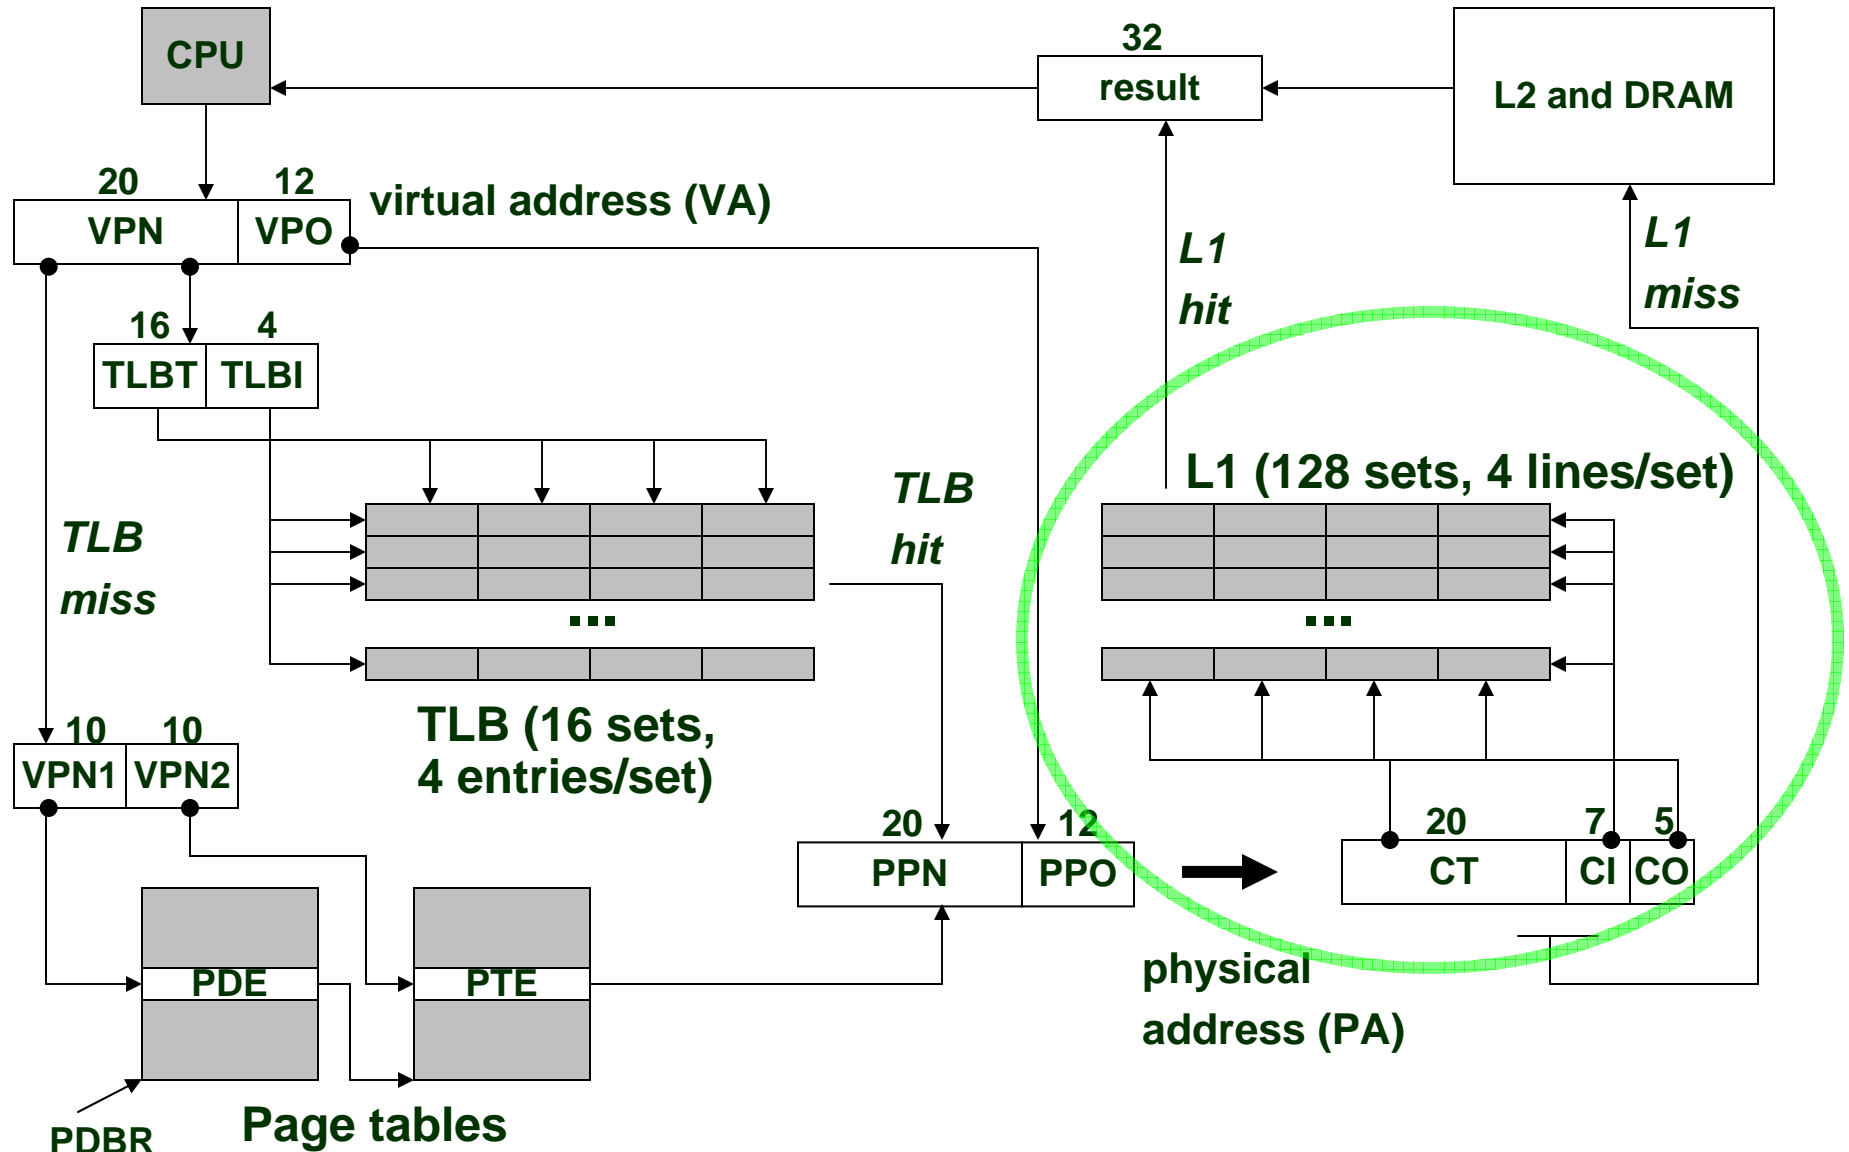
CPU

32
result

L2 and DRAM

20 12
VPN VPO
virtual address (VA)

L1 hit

L1 miss

16 4
TLBT TLBI

L1 (128 sets, 4 lines/set)

TLB hit

TLB miss

...

...

TLB (16 sets, 4 entries/set)

10 10
VPN1 VPN2

20 12
PPN PPO

20 7 5
CT CI CO

PDE

PTE

physical address (PA)

PDBR

Page tables